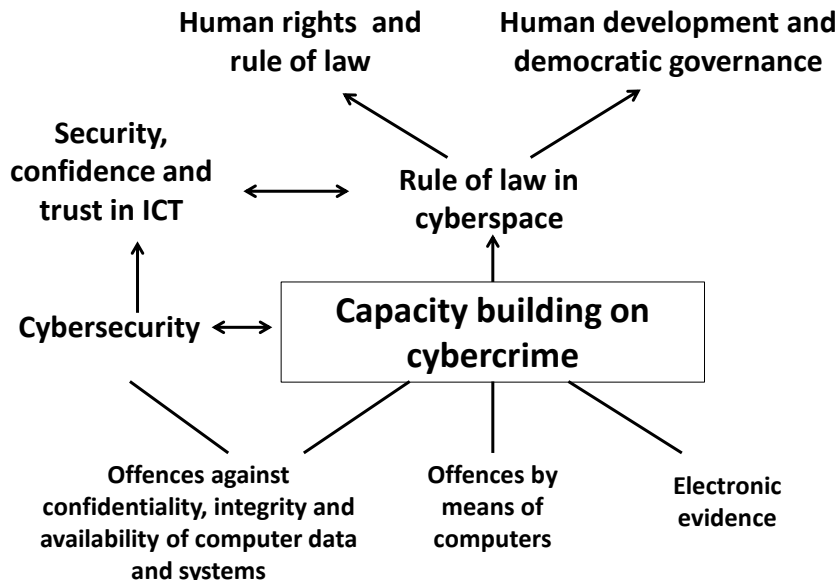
Human rights and rule of law

Human development and democratic governance

Security, confidence and trust in ICT

Rule of law in cyberspace

Cybersecurity

Capacity building on cybercrime

Offences against confidentiality, integrity and availability of computer data and systems

Offences by means of computers

Electronic evidence